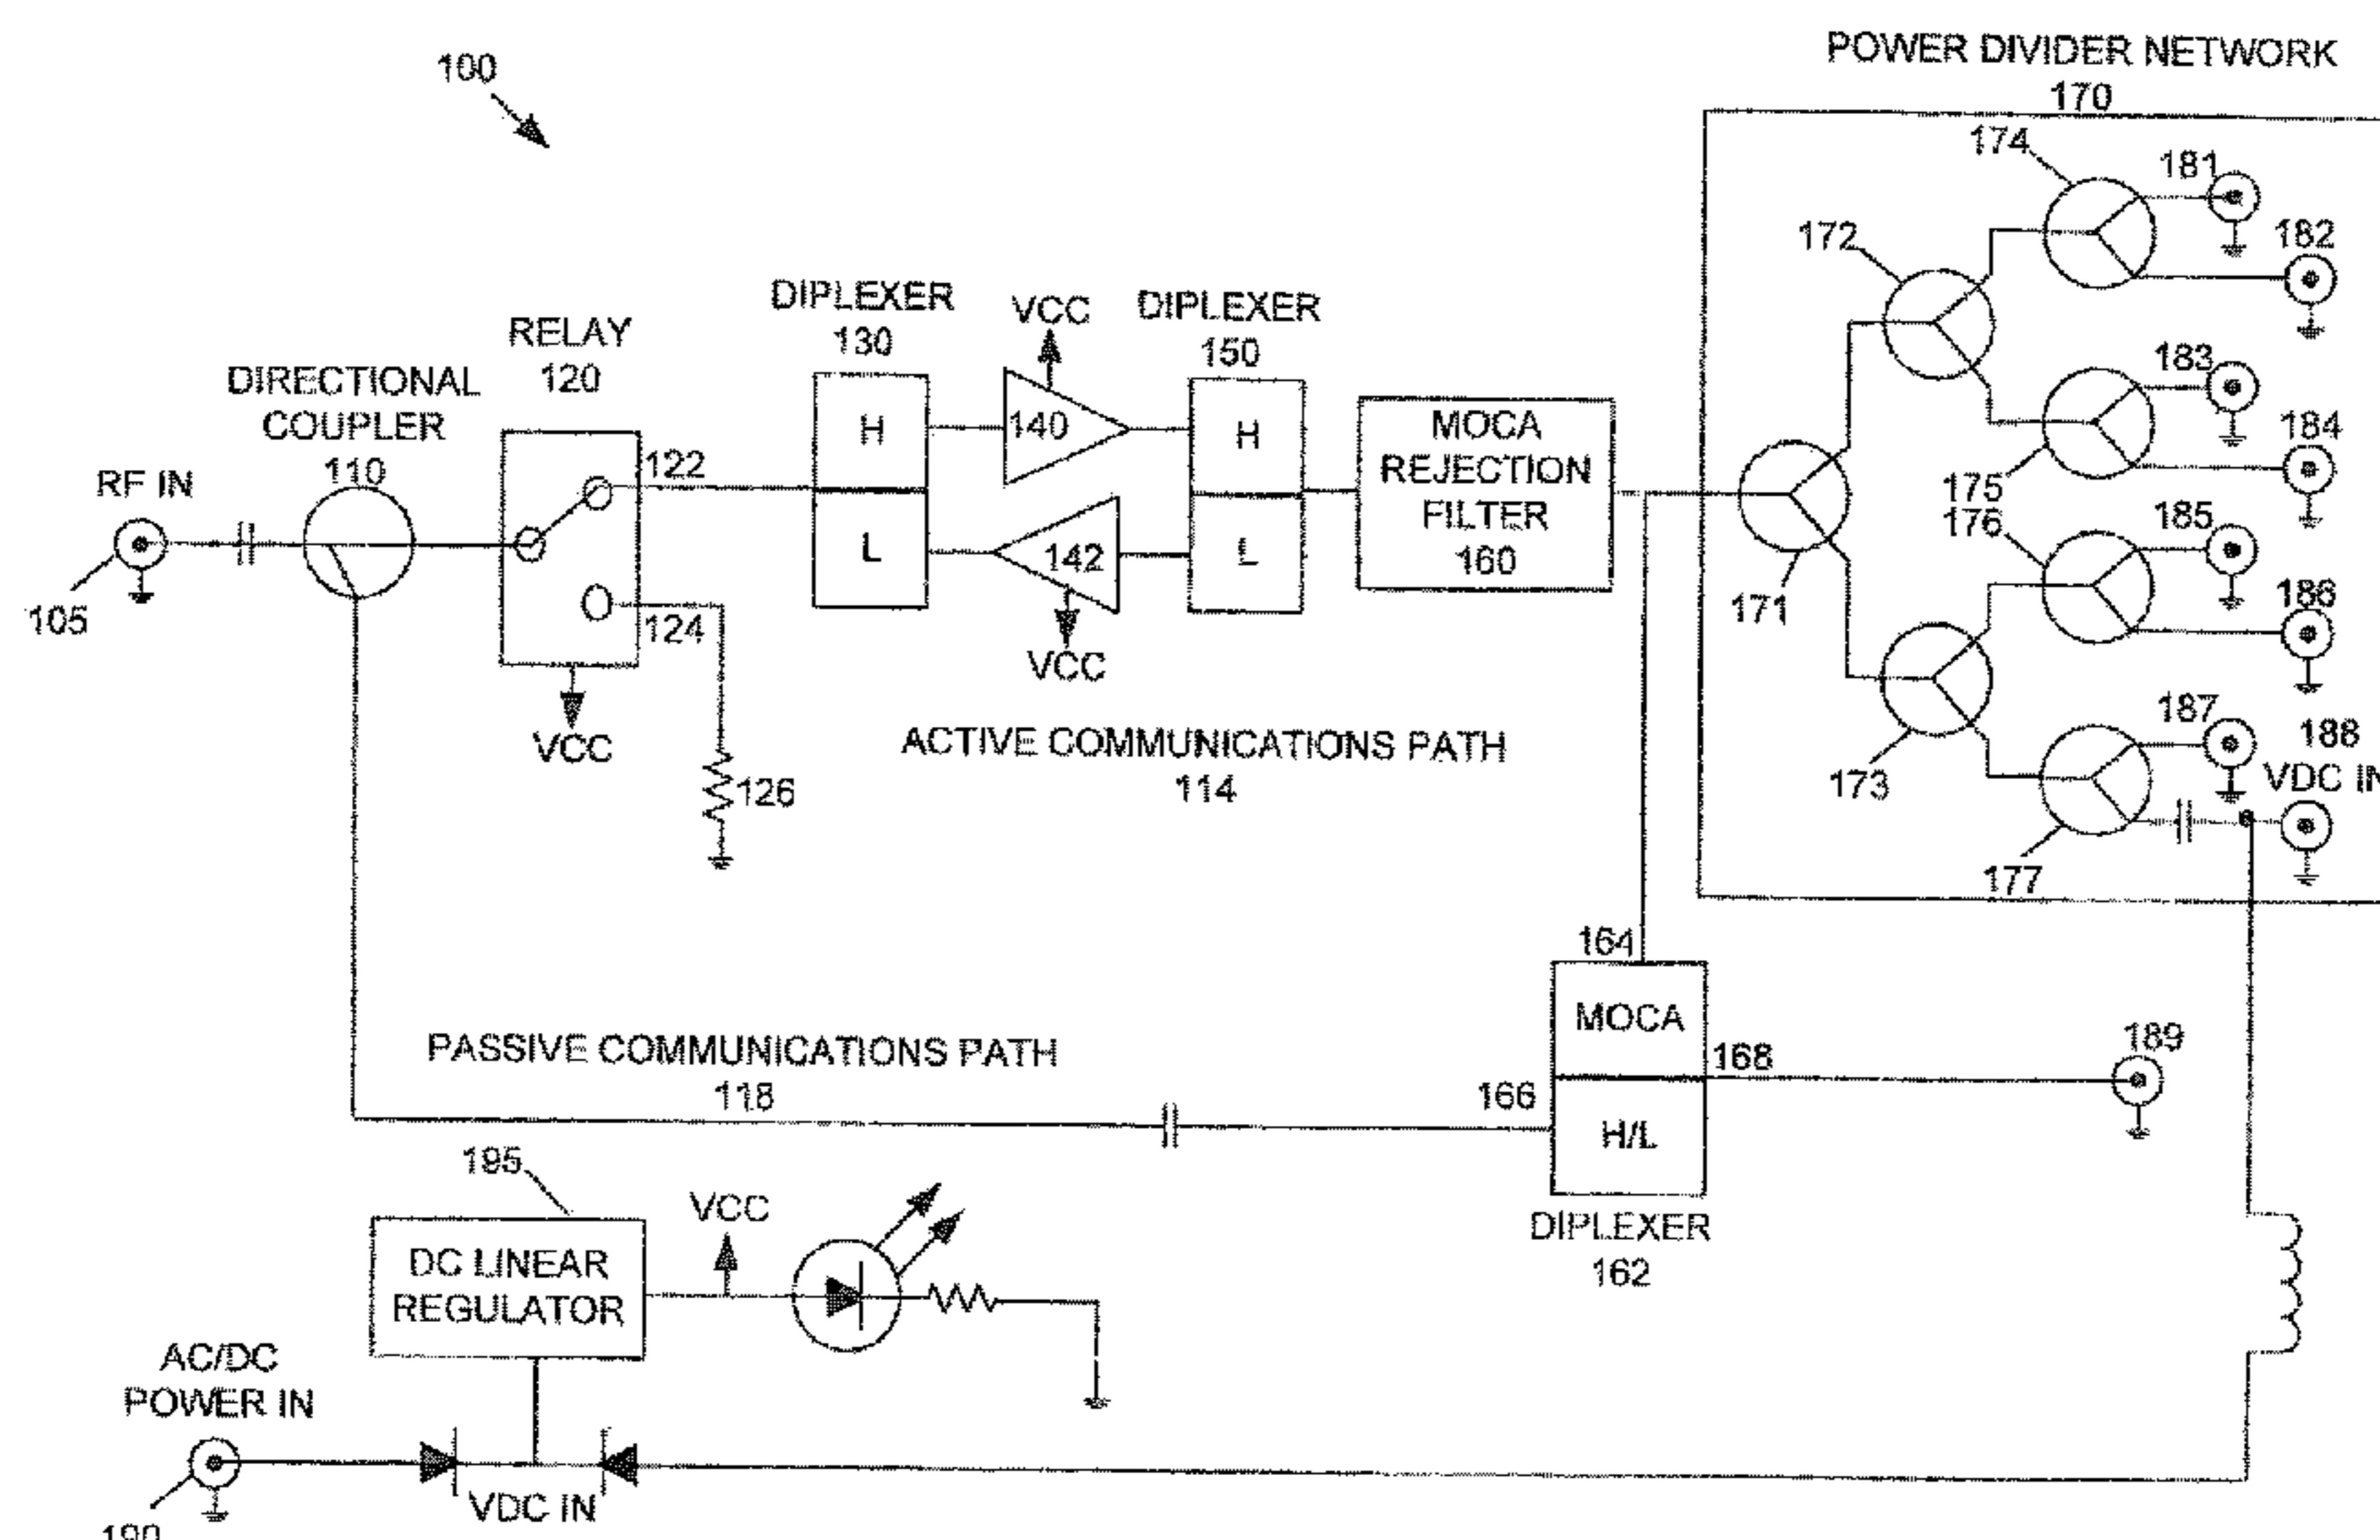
100

POWER DIVIDER NETWORK
170

174
181
182
172
183
184
175
176
185
186
171
173
187
188
VDC IN
177

RF IN
105
DIRECTIONAL COUPLER
110
RELAY
120
122
124
VCC
126
DIPLEXER
130
H
L
VCC
140
142
VCC
DIPLEXER
150
H
L
MOCA REJECTION FILTER
160

ACTIVE COMMUNICATIONS PATH
114

164
MOCA
H/L
168
166
189
DIPLEXER
162

PASSIVE COMMUNICATIONS PATH
118

195
DC LINEAR REGULATOR
VCC

AC/DC
POWER IN
190
VDC IN